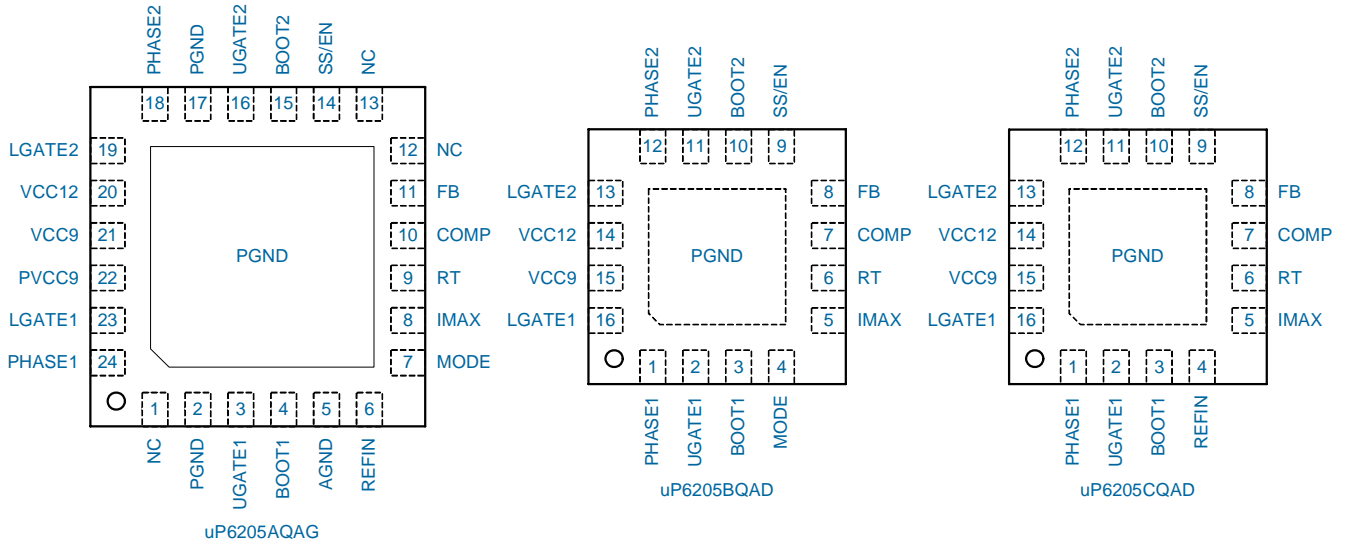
PHASE2 PGND UGATE2 BOOT2 SS/EN NC
18 17 16 15 14 13

LGATE2 19
VCC12 20
VCC9 21
PVCC9 22
LGATE1 23
PHASE1 24

12 NC
11 FB
10 COMP
9 RT
8 IMAX
7 MODE

PGND

1 2 3 4 5 6
NC PGND UGATE1 BOOT1 AGND REFIN

uP6205AQAG

PHASE2 UGATE2 BOOT2 SS/EN
12 11 10 9

LGATE2 13
VCC12 14
VCC9 15
LGATE1 16

8 FB
7 COMP
6 RT
5 IMAX

PGND

1 2 3 4
PHASE1 UGATE1 BOOT1 MODE

uP6205BQAD

PHASE2 UGATE2 BOOT2 SS/EN
12 11 10 9

LGATE2 13
VCC12 14
VCC9 15
LGATE1 16

8 FB
7 COMP
6 RT
5 IMAX

PGND

1 2 3 4
PHASE1 UGATE1 BOOT1 REFIN

uP6205CQAD